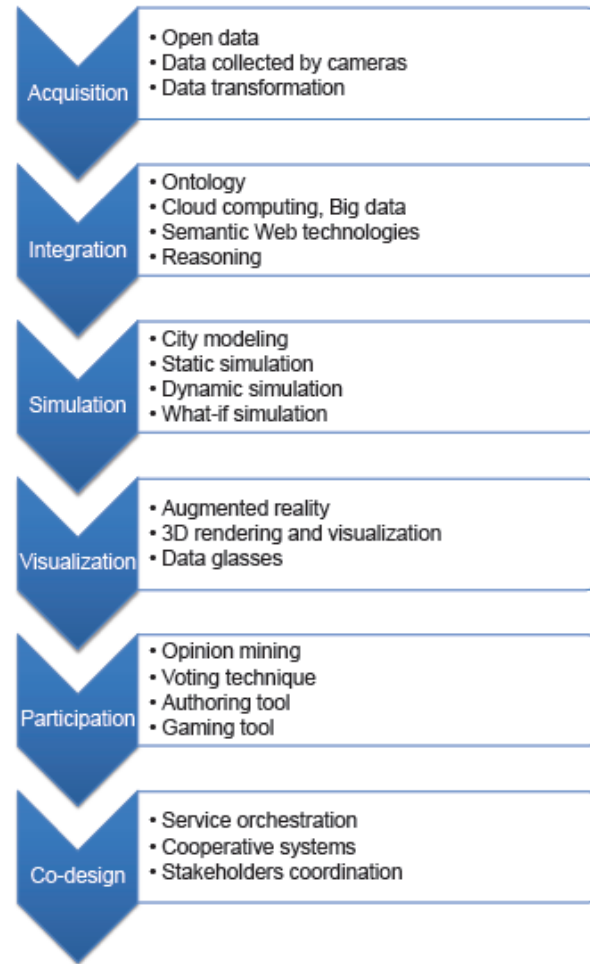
Acquisition
• Open data
• Data collected by cameras
• Data transformation

Integration
• Ontology
• Cloud computing, Big data
• Semantic Web technologies
• Reasoning

Simulation
• City modeling
• Static simulation
• Dynamic simulation
• What-if simulation

Visualization
• Augmented reality
• 3D rendering and visualization
• Data glasses

Participation
• Opinion mining
• Voting technique
• Authoring tool
• Gaming tool

Co-design
• Service orchestration
• Cooperative systems
• Stakeholders coordination